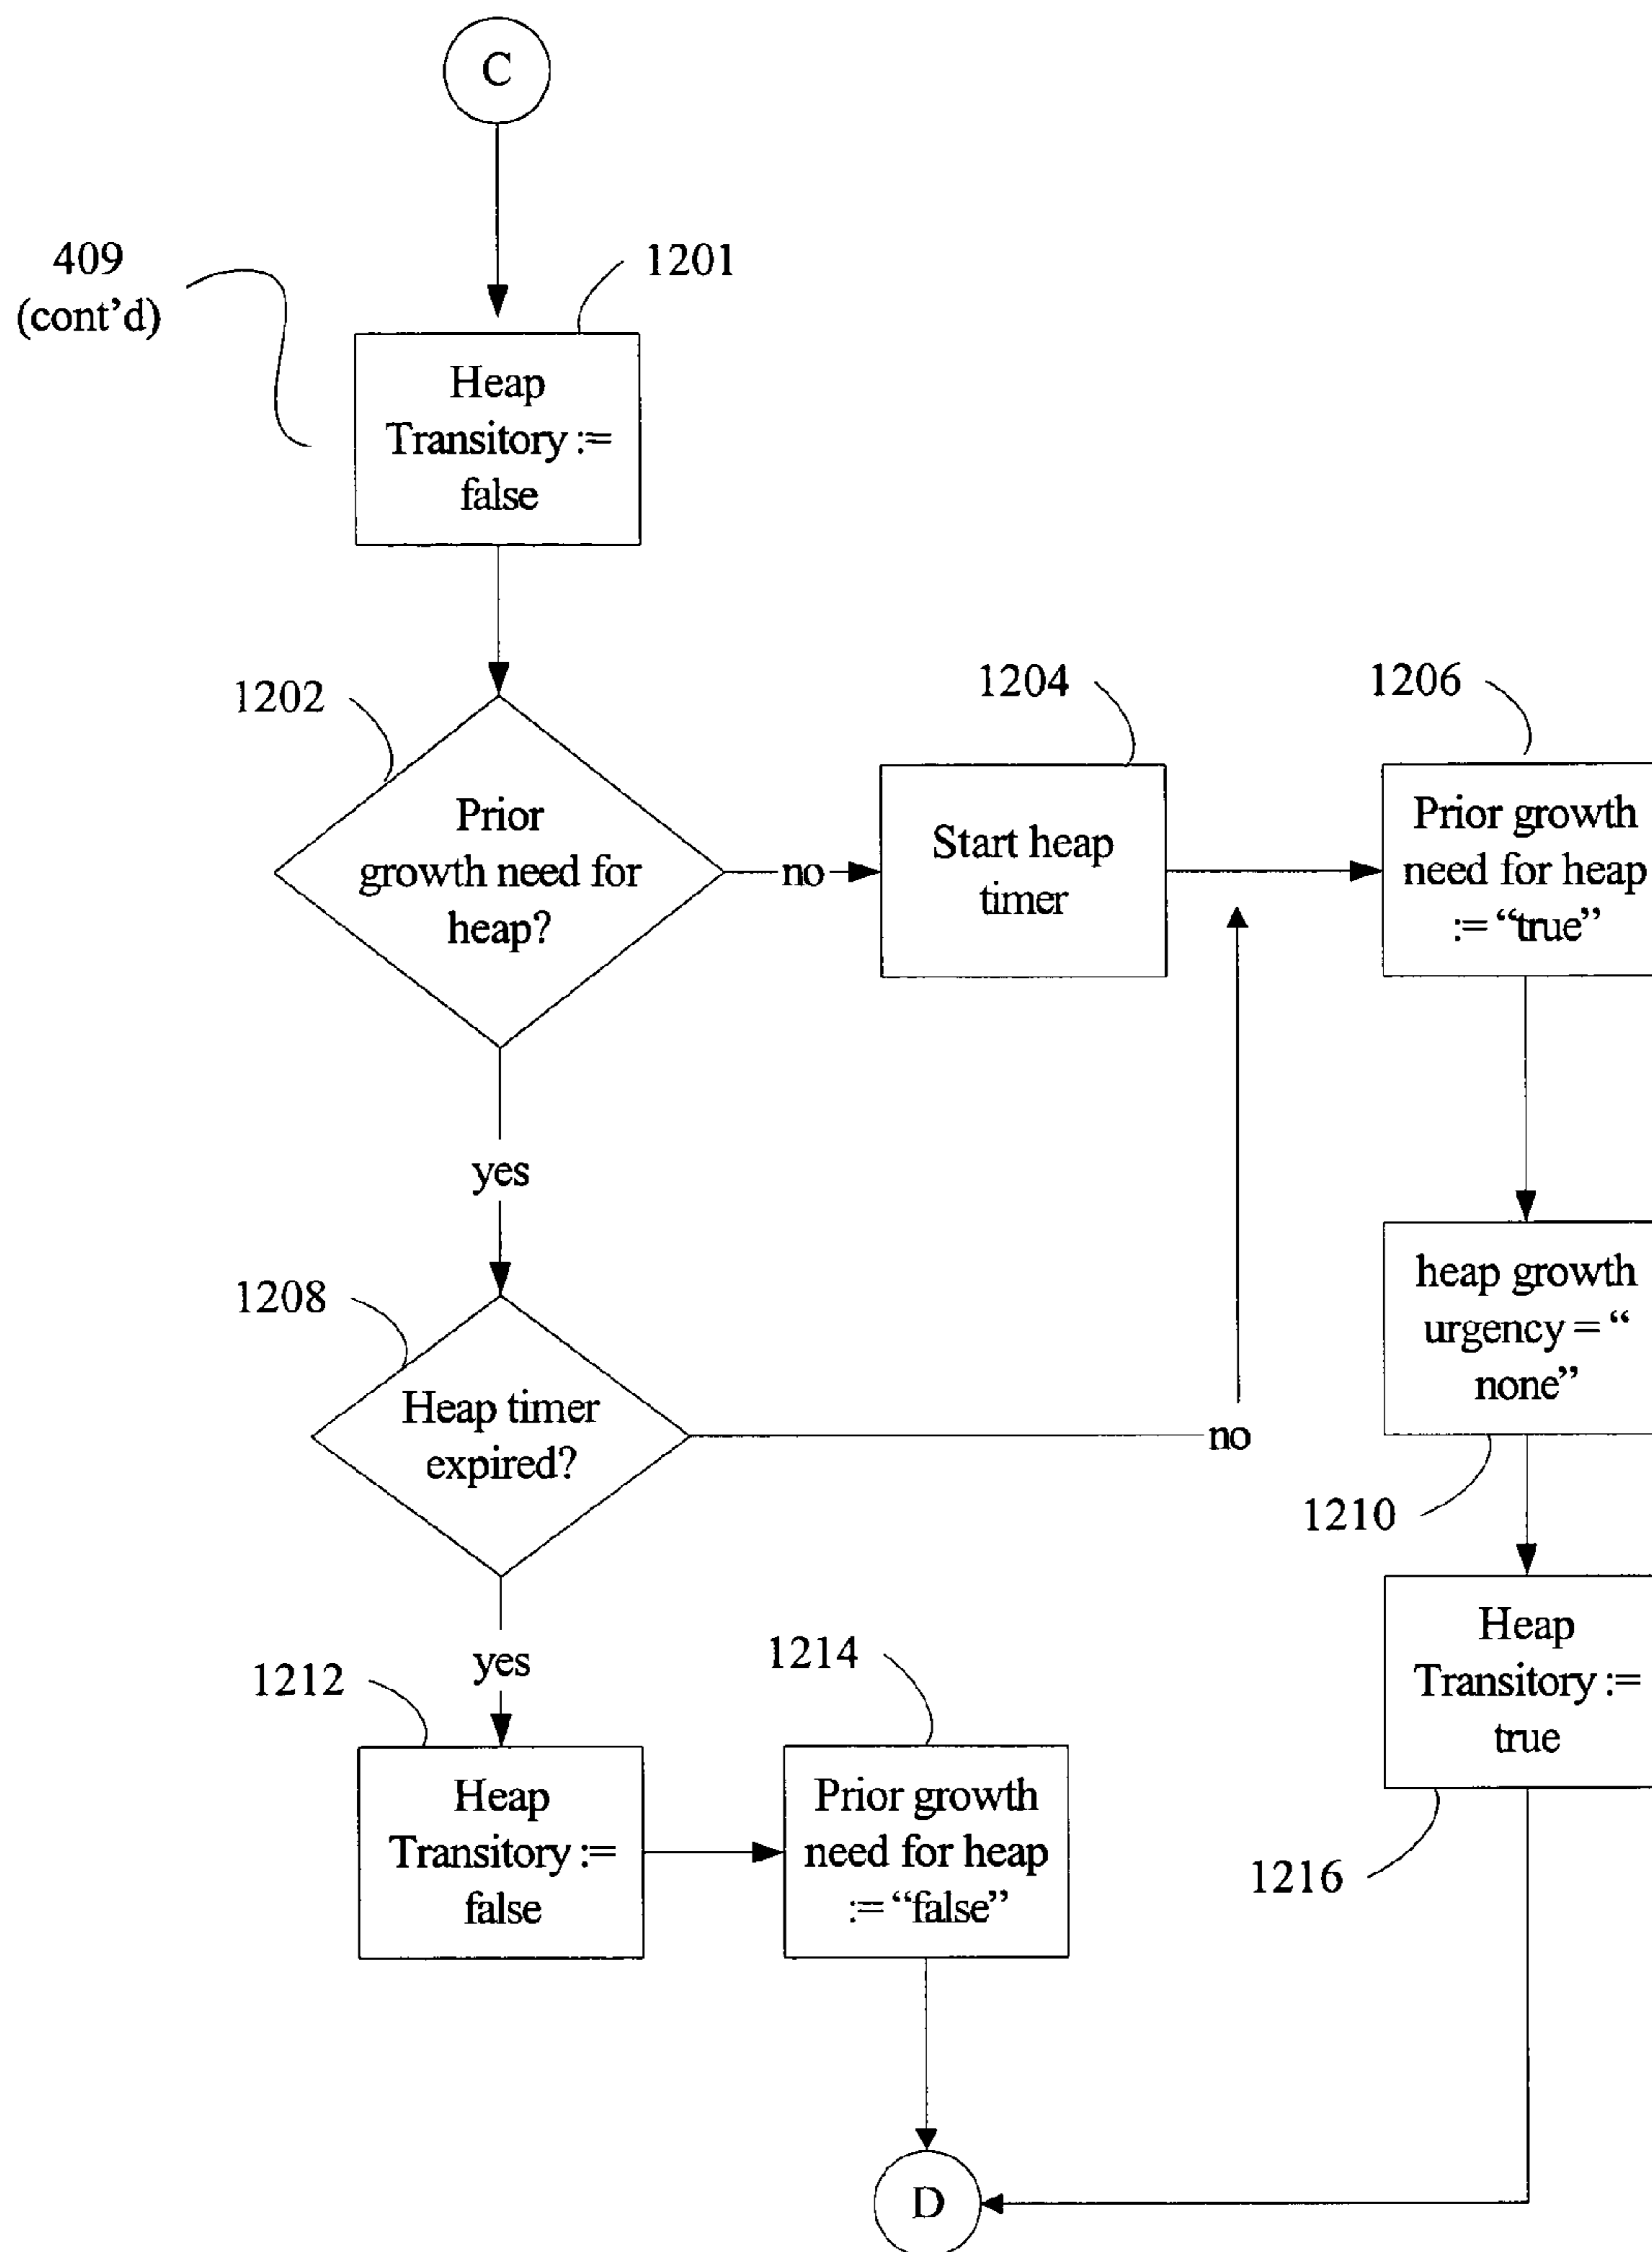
C

409 (cont'd)

1201

Heap Transitory := false

1202

Prior growth need for heap?

no

1204

Start heap timer

1206

Prior growth need for heap := "true"

yes

1208

Heap timer expired?

no

heap growth urgency = " none"

1210

yes

1212

Heap Transitory := false

1214

Prior growth need for heap := "false"

Heap Transitory := true

1216

D